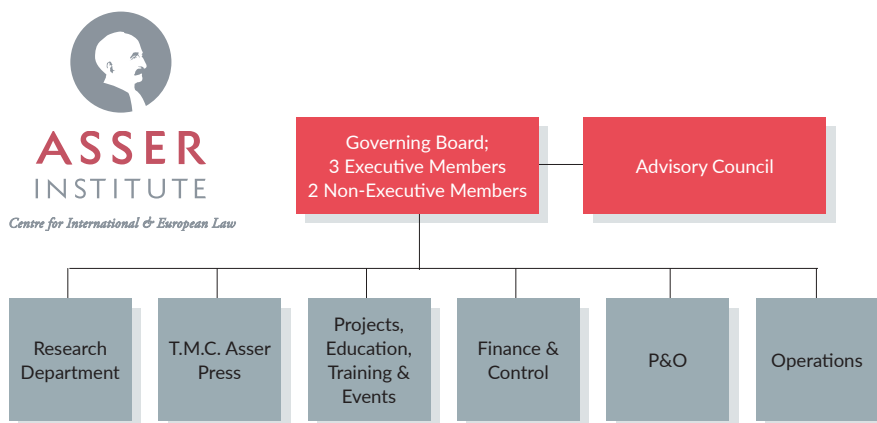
ASSER INSTITUTE

Centre for International & European Law

Governing Board;
3 Executive Members
2 Non-Executive Members

Advisory Council

Research Department

T.M.C. Asser Press

Projects, Education, Training & Events

Finance & Control

P&O

Operations